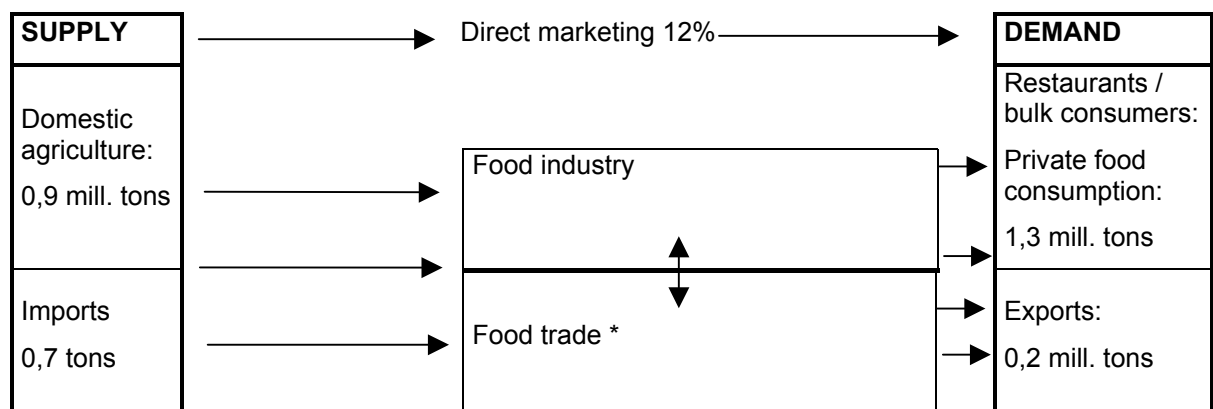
SUPPLY

Domestic agriculture:

0,9 mill. tons

Imports

0,7 tons

Direct marketing 12%

Food industry

Food trade *

DEMAND

Restaurants / bulk consumers:

Private food consumption:

1,3 mill. tons

Exports:

0,2 mill. tons